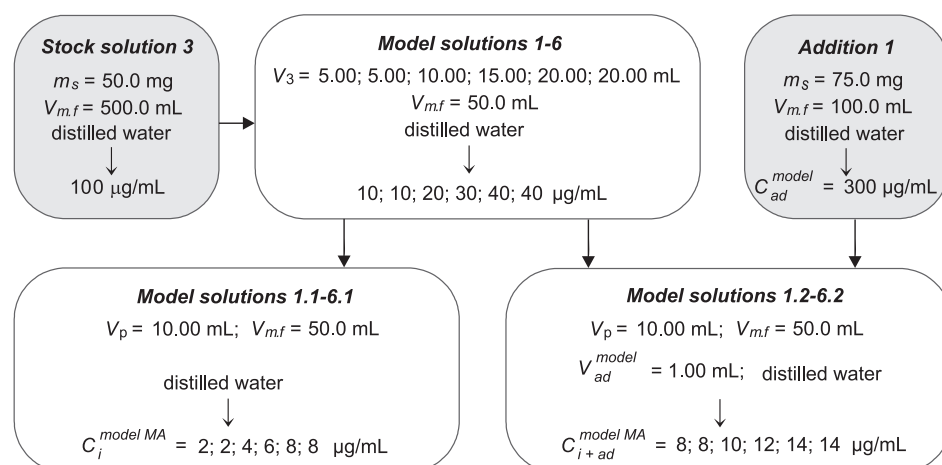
**Stock solution 3**

$m_s$ = 50.0 mg
$V_{m.f}$ = 500.0 mL
distilled water
↓
100 μg/mL

**Model solutions 1-6**

$V_3$ = 5.00; 5.00; 10.00; 15.00; 20.00; 20.00 mL
$V_{m.f}$ = 50.0 mL
distilled water
↓
10; 10; 20; 30; 40; 40 μg/mL

**Addition 1**

$m_s$ = 75.0 mg
$V_{m.f}$ = 100.0 mL
distilled water
↓
$C_{ad}^{model}$ = 300 μg/mL

**Model solutions 1.1-6.1**

$V_p$ = 10.00 mL; $V_{m.f}$ = 50.0 mL

distilled water
↓
$C_i^{model\ MA}$ = 2; 2; 4; 6; 8; 8 μg/mL

**Model solutions 1.2-6.2**

$V_p$ = 10.00 mL; $V_{m.f}$ = 50.0 mL
$V_{ad}^{model}$ = 1.00 mL; distilled water
↓
$C_{i+ad}^{model\ MA}$ = 8; 8; 10; 12; 14; 14 μg/mL